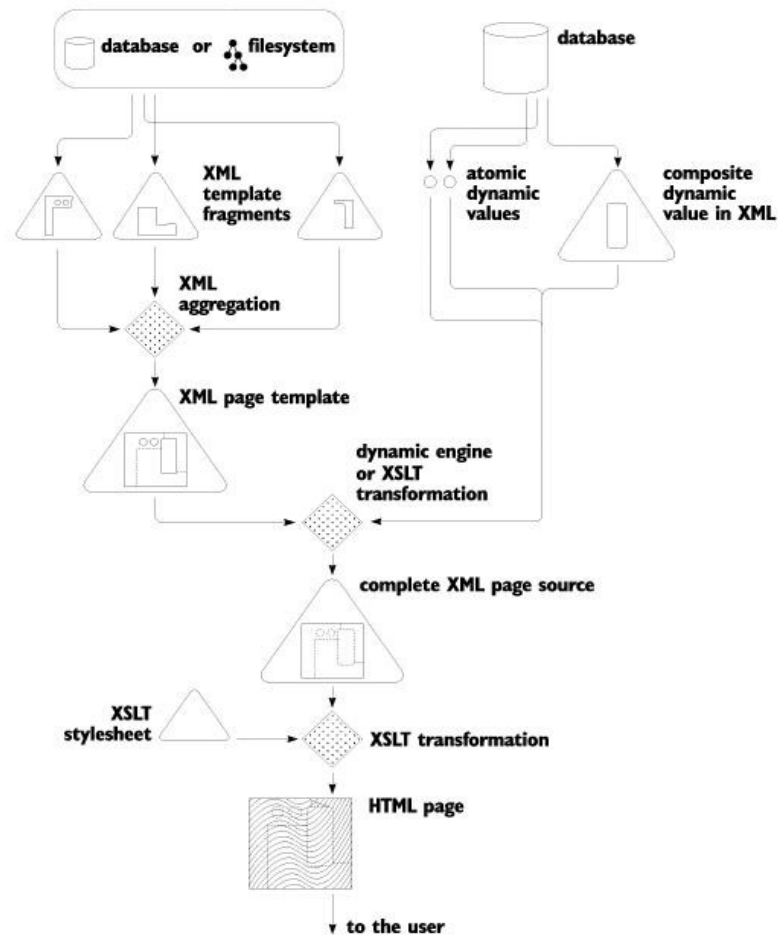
database or filesystem

database

XML template fragments

atomic dynamic values

composite dynamic value in XML

XML aggregation

XML page template

dynamic engine or XSLT transformation

complete XML page source

XSLT stylesheet

XSLT transformation

HTML page

to the user